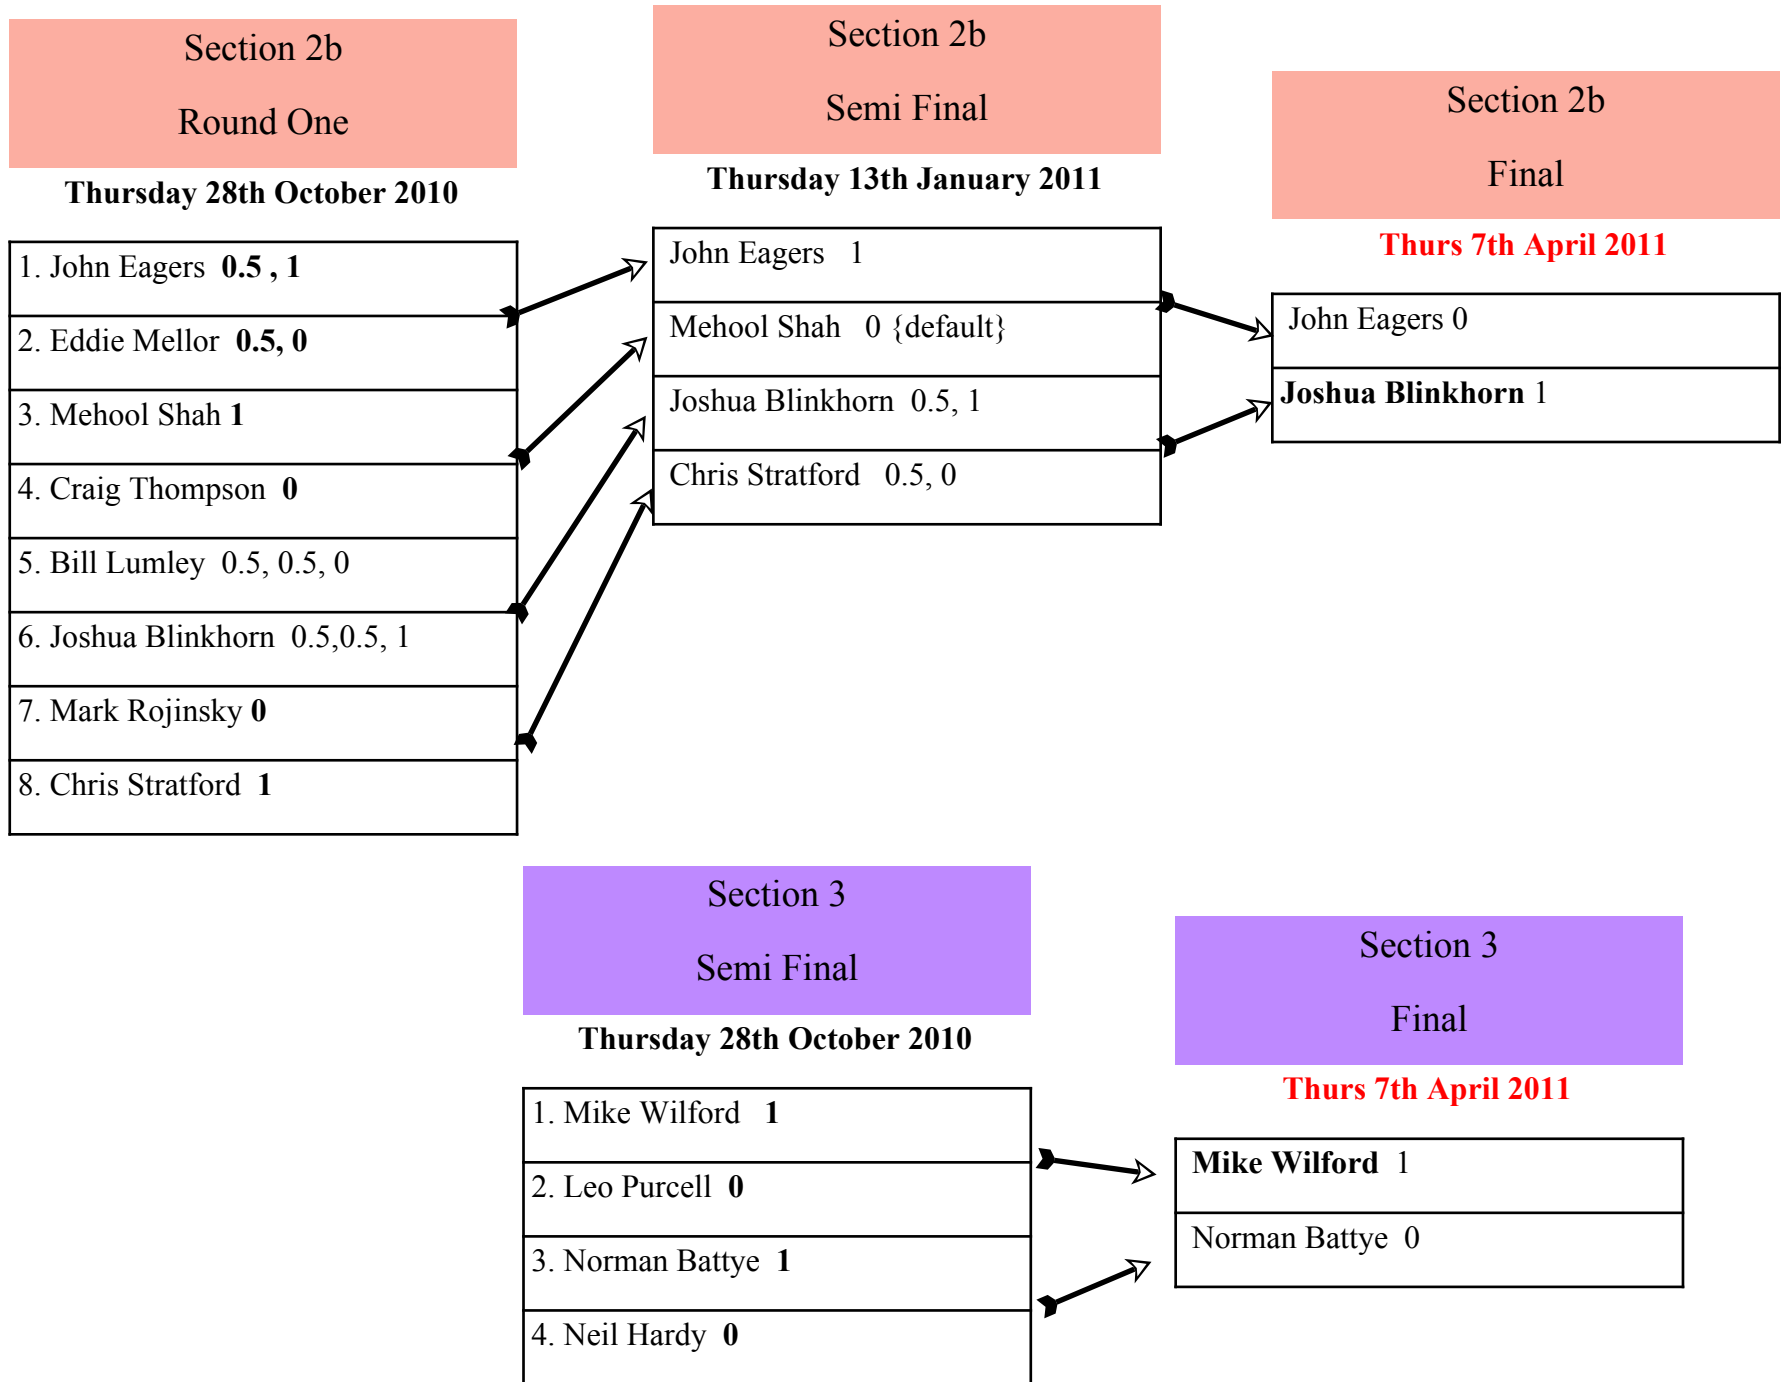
Section 2b

Round One

Thursday 28th October 2010

1. John Eagers **0.5 , 1**

2. Eddie Mellor **0.5, 0**

3. Mehool Shah **1**

4. Craig Thompson **0**

5. Bill Lumley 0.5, 0.5, 0

6. Joshua Blinkhorn 0.5,0.5, 1

7. Mark Rojinsky **0**

8. Chris Stratford **1**

Section 2b

Semi Final

Thursday 13th January 2011

John Eagers 1

Mehool Shah 0 {default}

Joshua Blinkhorn 0.5, 1

Chris Stratford 0.5, 0

Section 2b

Final

Thurs 7th April 2011

John Eagers 0

**Joshua Blinkhorn** 1

Section 3

Semi Final

Thursday 28th October 2010

1. Mike Wilford **1**

2. Leo Purcell **0**

3. Norman Battye **1**

4. Neil Hardy **0**

Section 3

Final

Thurs 7th April 2011

**Mike Wilford** 1

Norman Battye 0